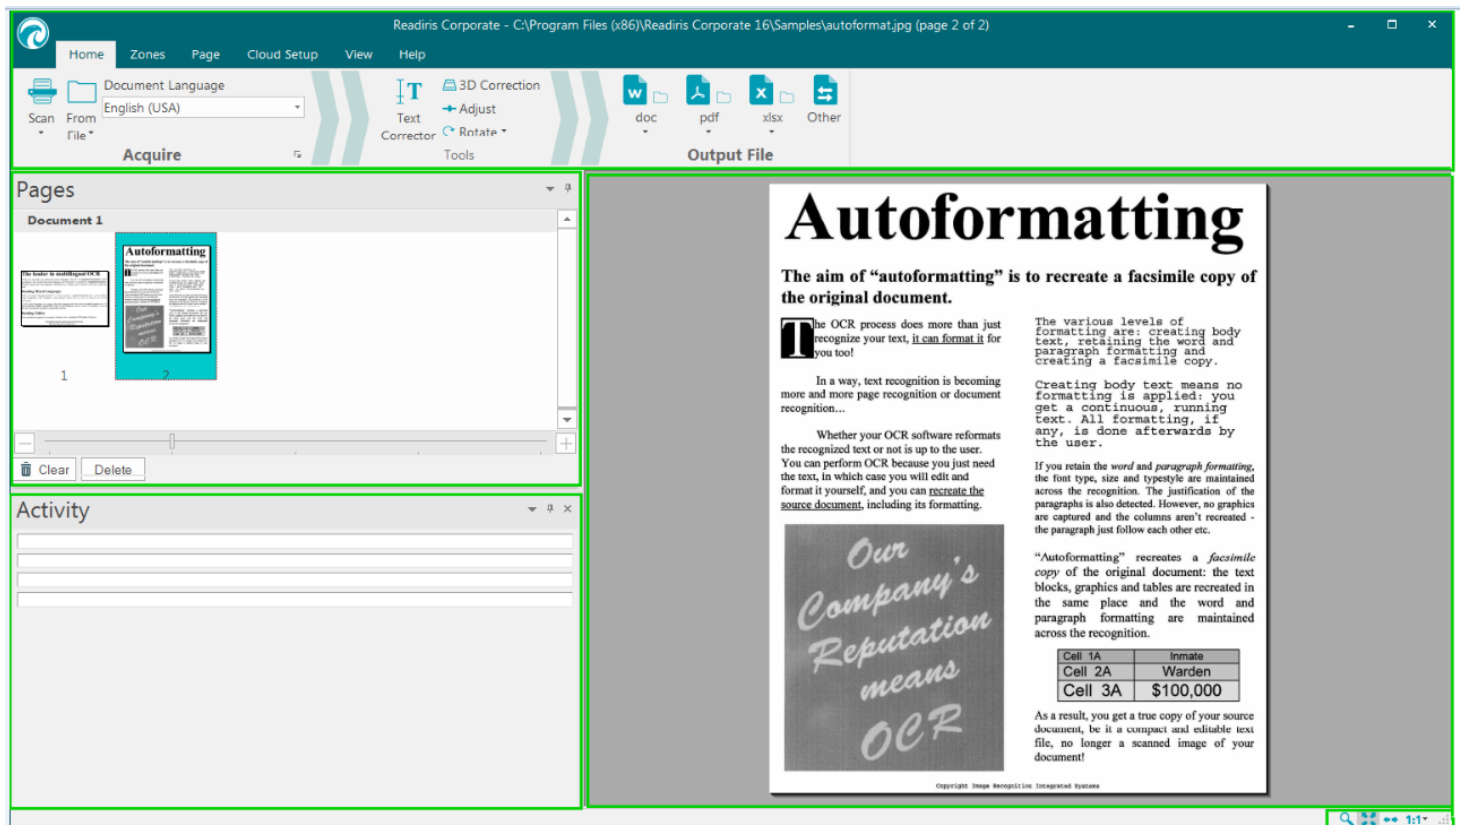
Readiris Corporate - C:\Program Files (x86)\Readiris Corporate 16\Samples\autoformat.jpg (page 2 of 2)

Home Zones Page Cloud Setup View Help

Scan From File Document Language English (USA) Acquire

Text Corrector 3D Correction Adjust Rotate Tools

doc pdf xlsx Other Output File

Pages

Document 1

1 2

Clear Delete

Activity

Autoformatting

The aim of "autoformatting" is to recreate a facsimile copy of the original document.

The OCR process does more than just recognize your text, it can format it for you too!

In a way, text recognition is becoming more and more page recognition or document recognition...

Whether your OCR software reformats the recognized text or not is up to the user. You can perform OCR because you just need the text, in which case you will edit and format it yourself, and you can recreate the source document, including its formatting.

Our Company's Reputation means OCR

The various levels of formatting are: creating body text, retaining the word and paragraph formatting and creating a facsimile copy.

Creating body text means no formatting is applied: you get a continuous, running text. All formatting, if any, is done afterwards by the user.

If you retain the word and paragraph formatting, the font type, size and typestyle are maintained across the recognition. The justification of the paragraphs is also detected. However, no graphics are captured and the columns aren't recreated - the paragraph just follow each other etc.

"Autoformatting" recreates a facsimile copy of the original document: the text blocks, graphics and tables are recreated in the same place and the word and paragraph formatting are maintained across the recognition.

| Cell 1A | Inmate |
|---|---|
| Cell 2A | Warden |
| Cell 3A | $100,000 |

As a result, you get a true copy of your source document, be it a compact and editable text file, no longer a scanned image of your document!

Copyright Image Recognition Integrated Systems

1:1